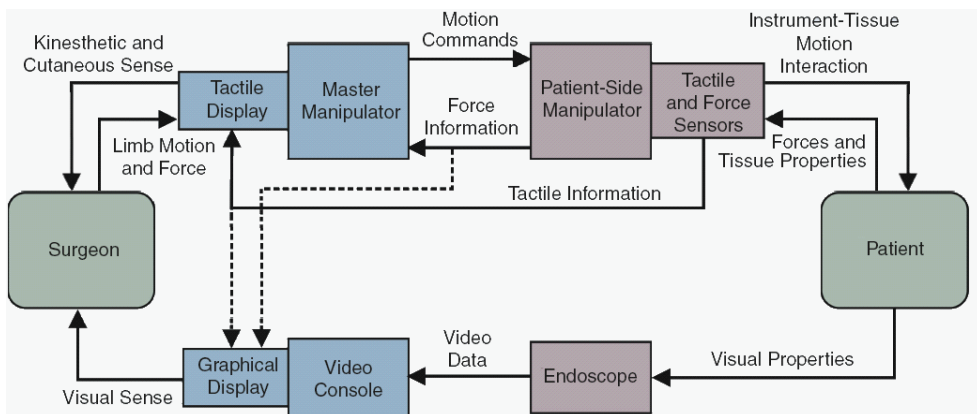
Kinesthetic and Cutaneous Sense

Tactile Display

Master Manipulator

Motion Commands

Patient-Side Manipulator

Tactile and Force Sensors

Instrument-Tissue Motion Interaction

Limb Motion and Force

Force Information

Forces and Tissue Properties

Tactile Information

Surgeon

Patient

Graphical Display

Video Console

Video Data

Endoscope

Visual Properties

Visual Sense